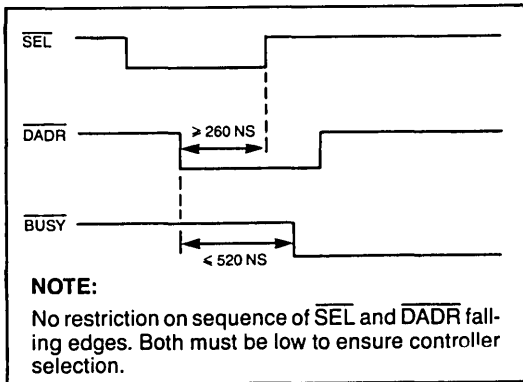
$\overline{SEL}$

$\overline{DADR}$

$\geq$ 260 NS

$\overline{BUSY}$

$\leq$ 520 NS

NOTE:

No restriction on sequence of $\overline{SEL}$ and $\overline{DADR}$ falling edges. Both must be low to ensure controller selection.